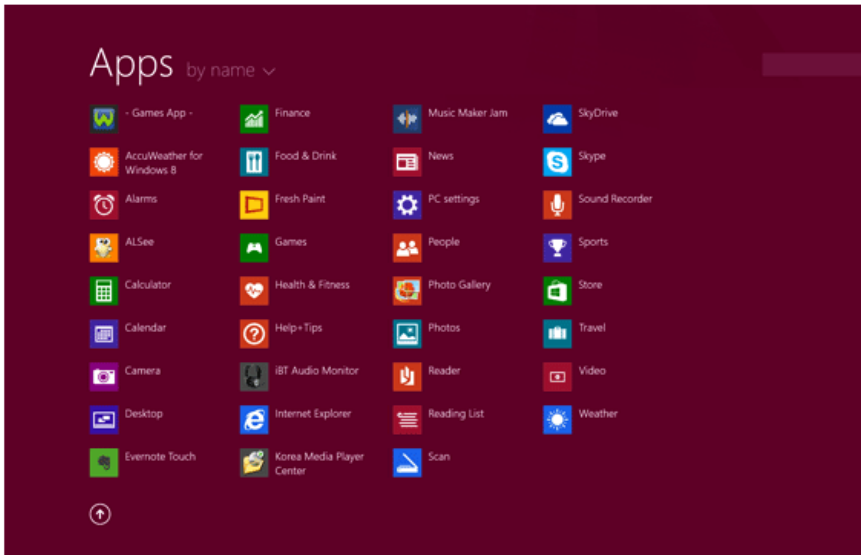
Apps by name

- Games App -
AccuWeather for Windows 8
Alarms
ALSee
Calculator
Calendar
Camera
Desktop
Evernote Touch

Finance
Food & Drink
Fresh Paint
Games
Health & Fitness
Help+Tips
iBT Audio Monitor
Internet Explorer
Korea Media Player Center

Music Maker Jam
News
PC settings
People
Photo Gallery
Photos
Reader
Reading List
Scan

SkyDrive
Skype
Sound Recorder
Sports
Store
Travel
Video
Weather